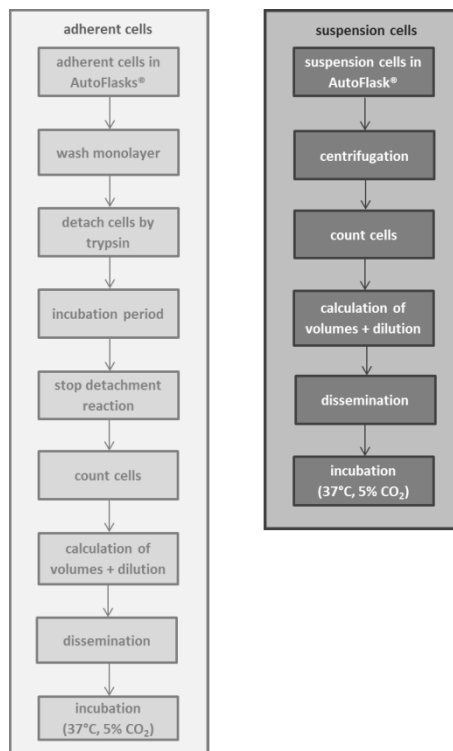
adherent cells

adherent cells in AutoFlasks®

wash monolayer

detach cells by trypsin

incubation period

stop detachment reaction

count cells

calculation of volumes + dilution

dissemination

incubation (37°C, 5% $CO_2$)

suspension cells

suspension cells in AutoFlask®

centrifugation

count cells

calculation of volumes + dilution

dissemination

incubation (37°C, 5% $CO_2$)